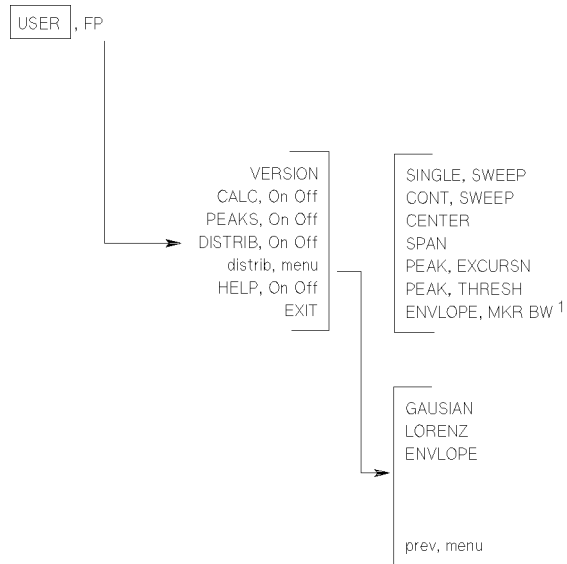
USER , FP

VERSION
CALC, On Off
PEAKS, On Off
DISTRIB, On Off
distrib, menu
HELP, On Off
EXIT

SINGLE, SWEEP
CONT, SWEEP
CENTER
SPAN
PEAK, EXCURSN
PEAK, THRESH
ENVLOPE, MKR BW $^1$

GAUSIAN
LORENZ
ENVLOPE

prev, menu